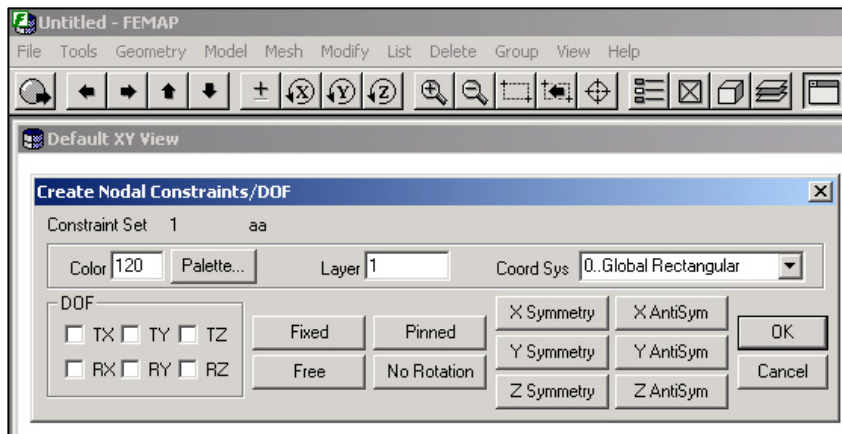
Untitled - FEMAP

File Tools Geometry Model Mesh Modify List Delete Group View Help

Default XY View

Create Nodal Constraints/DOF

Constraint Set 1 aa

Color 120 Palette... Layer 1 Coord Sys 0..Global Rectangular

DOF

TX TY TZ

RX RY RZ

Fixed Pinned

Free No Rotation

X Symmetry X AntiSym

Y Symmetry Y AntiSym

Z Symmetry Z AntiSym

OK

Cancel